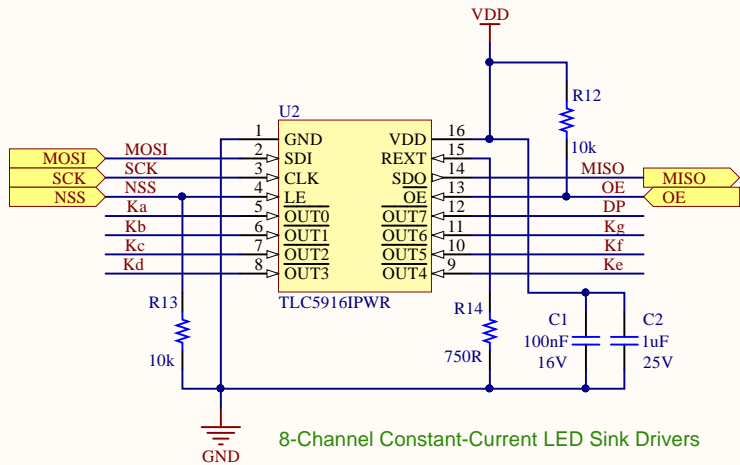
VDD

R12

10k

U2

MOSI
MOSI
SCK
SCK
NSS
NSS
Ka
Kb
Kc
Kd

1 GND
2 SDI
3 CLK
4 $\overline{LE}$
5 $\overline{OUT0}$
6 $\overline{OUT1}$
7 $\overline{OUT2}$
8 $\overline{OUT3}$

VDD 16
REXT 15
SDO 14
$\overline{OE}$ 13
$\overline{OUT7}$ 12
$\overline{OUT6}$ 11
$\overline{OUT5}$ 10
$\overline{OUT4}$ 9

TLC5916IPWR

MISO
MISO
OE
OE
DP
Kg
Kf
Ke

R13

10k

R14

750R

C1
100nF
16V

C2
1uF
25V

GND

8-Channel Constant-Current LED Sink Drivers